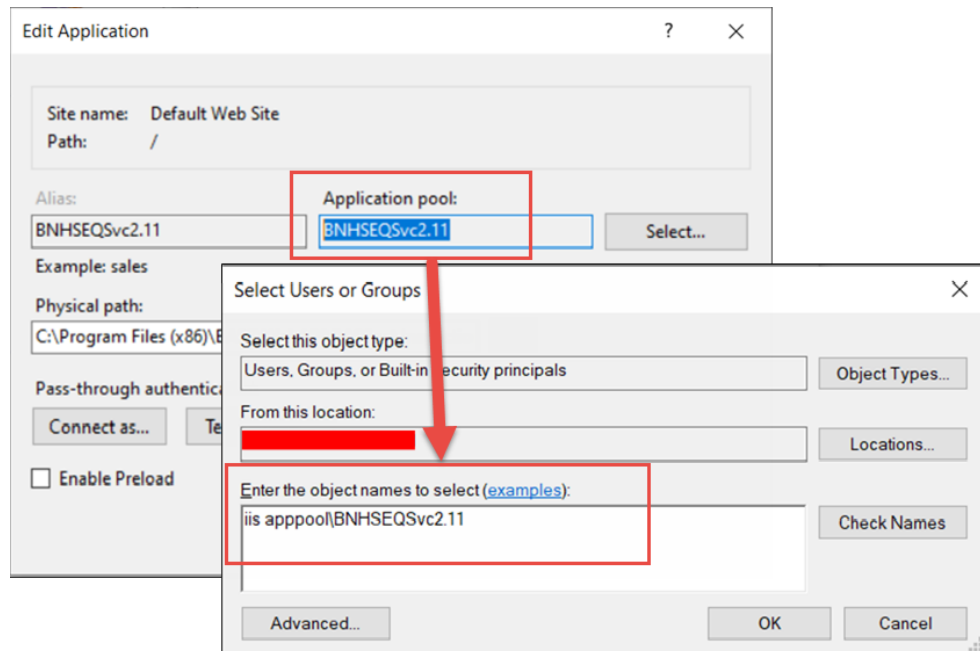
Edit Application ? ×

Site name: Default Web Site
Path: /

Alias:
BNHSEQSvc2.11
Example: sales

Application pool:
BNHSEQSvc2.11
Select...

Physical path:
C:\Program Files (x86)\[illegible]

Pass-through authentica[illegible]

Connect as...
Te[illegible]

Enable Preload

Select Users or Groups ×

Select this object type:
Users, Groups, or Built-in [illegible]ecurity principals
Object Types...

From this location:
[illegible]
Locations...

Enter the object names to select (examples):
iis apppool\BNHSEQSvc2.11
Check Names

Advanced...
OK
Cancel